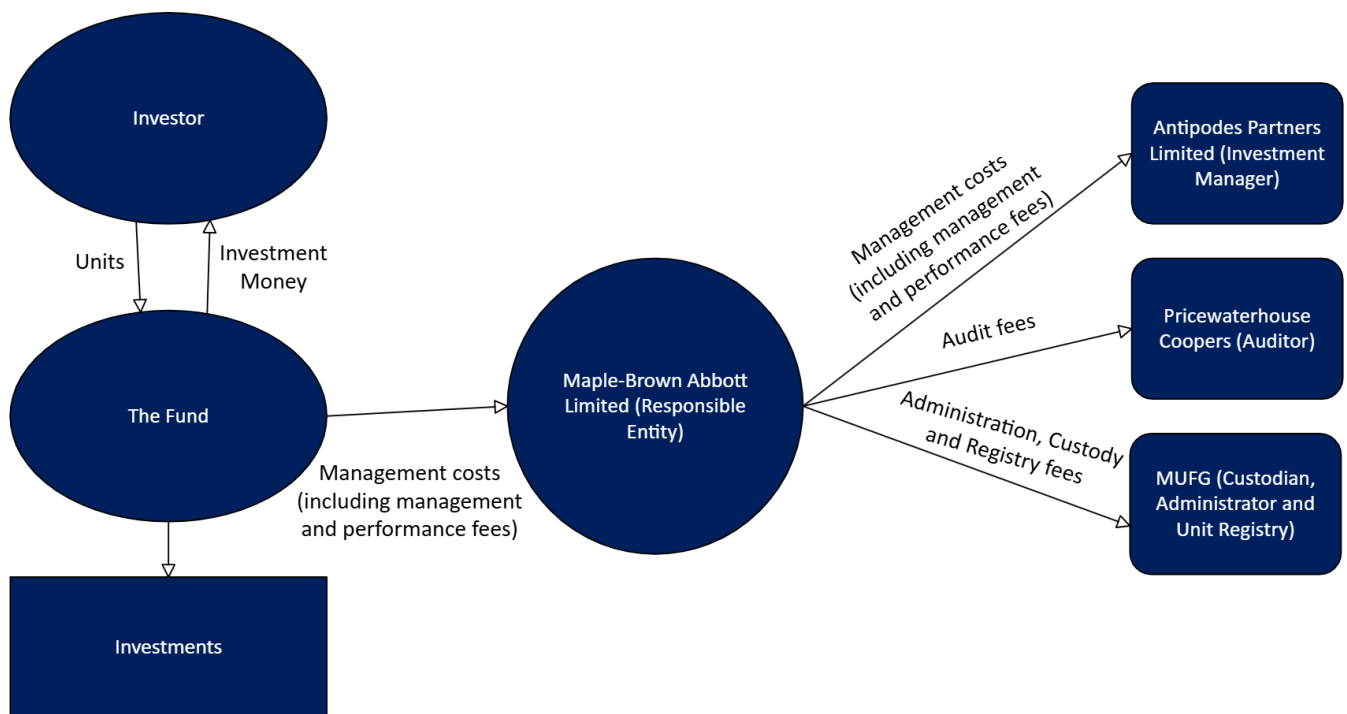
Investor

Units

Investment Money

The Fund

Investments

Management costs (including management and performance fees)

Maple-Brown Abbott Limited (Responsible Entity)

Management costs (including management and performance fees)

Audit fees

Administration, Custody and Registry fees

Antipodes Partners Limited (Investment Manager)

Pricewaterhouse Coopers (Auditor)

MUFG (Custodian, Administrator and Unit Registry)